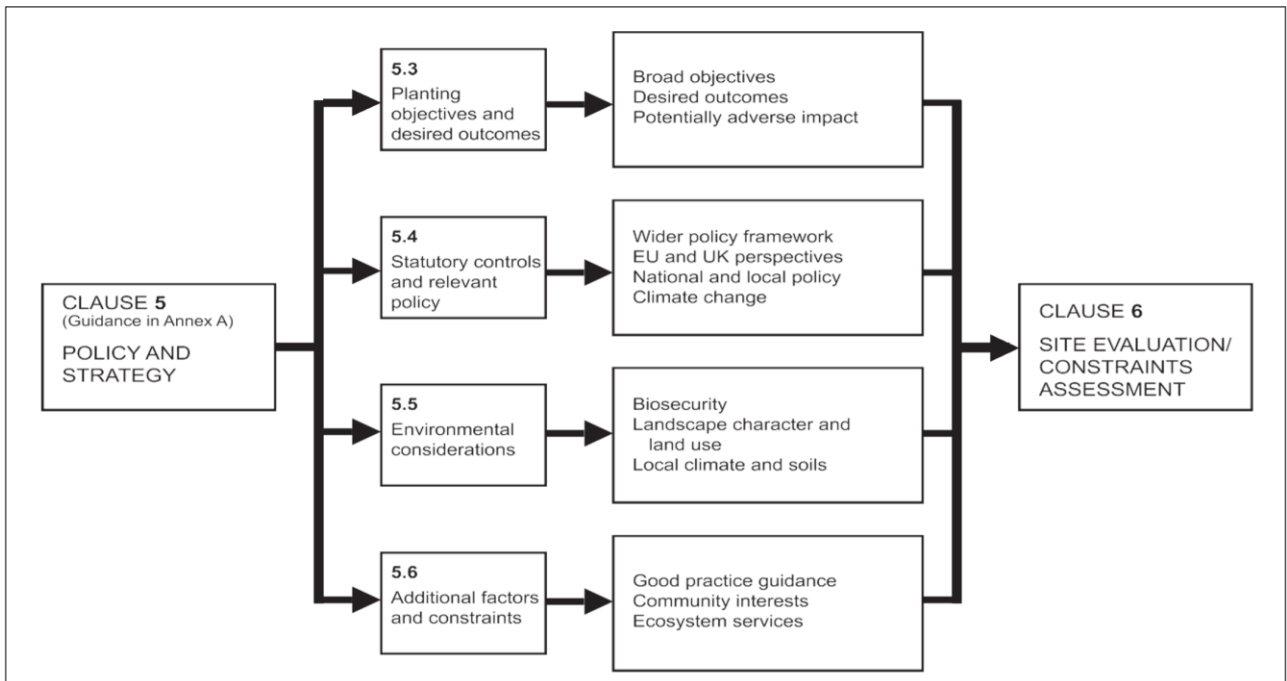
CLAUSE 5
(Guidance in Annex A)
POLICY AND STRATEGY

5.3
Planting objectives and desired outcomes

Broad objectives
Desired outcomes
Potentially adverse impact

5.4
Statutory controls and relevant policy

Wider policy framework
EU and UK perspectives
National and local policy
Climate change

5.5
Environmental considerations

Biosecurity
Landscape character and land use
Local climate and soils

5.6
Additional factors and constraints

Good practice guidance
Community interests
Ecosystem services

CLAUSE 6
SITE EVALUATION/ CONSTRAINTS ASSESSMENT